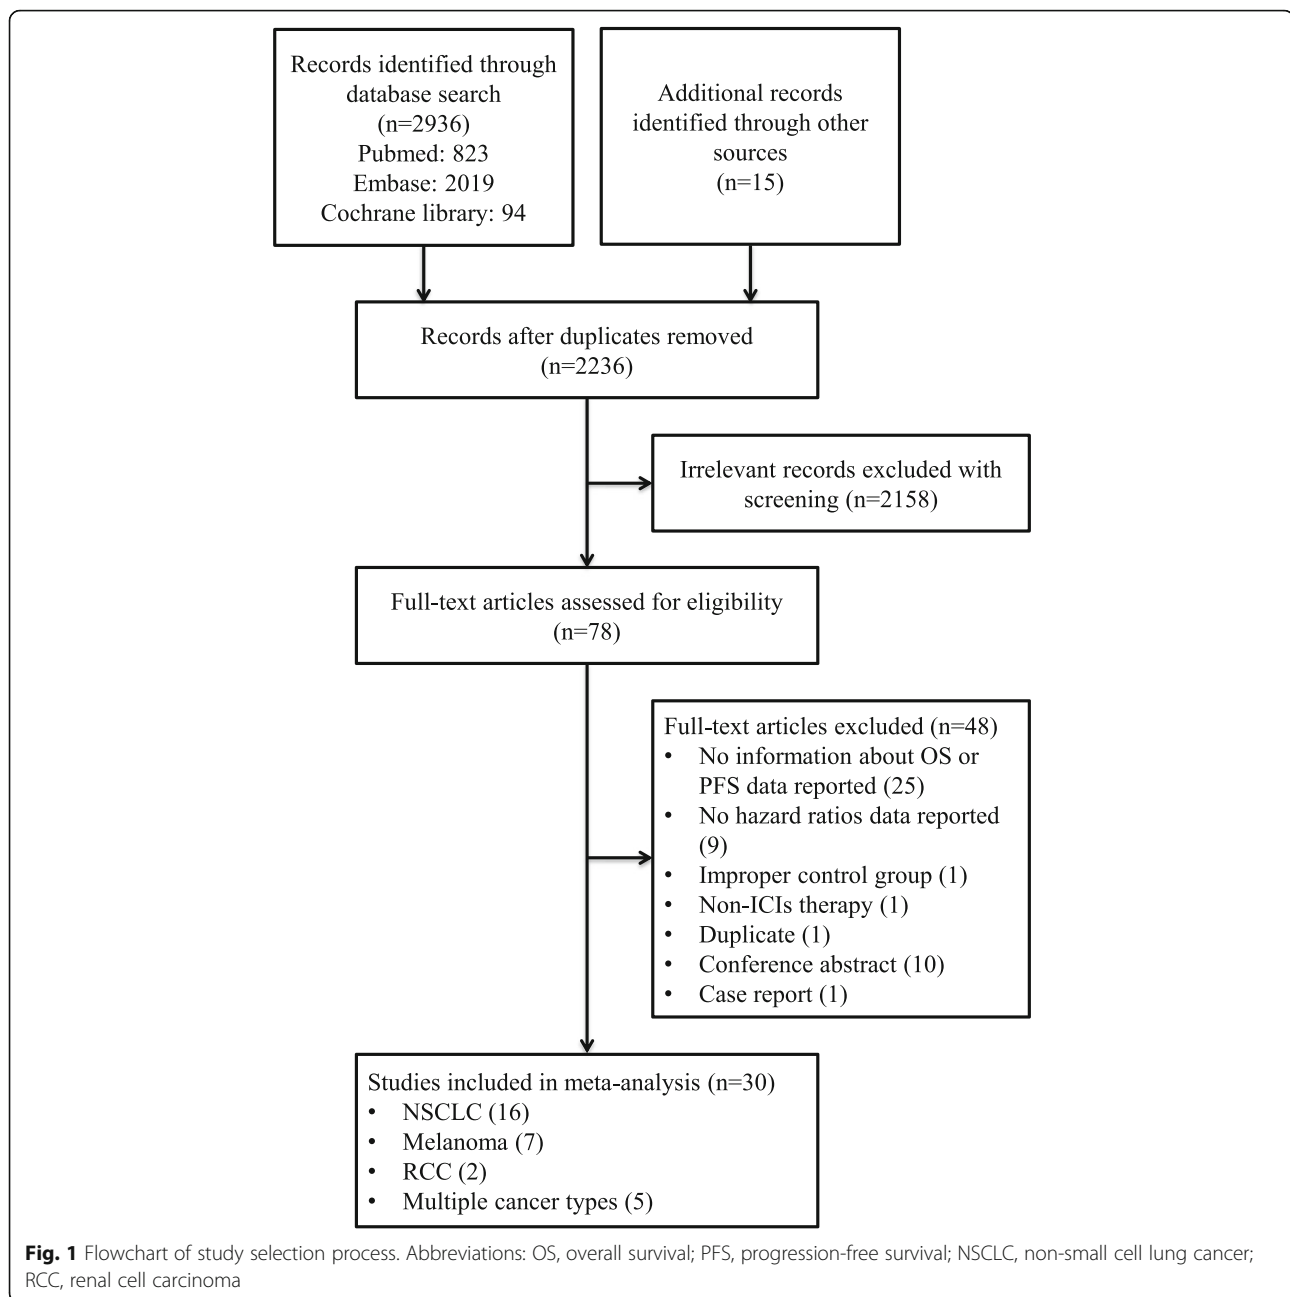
Records identified through database search (n=2936)
Pubmed: 823
Embase: 2019
Cochrane library: 94

Additional records identified through other sources (n=15)

Records after duplicates removed (n=2236)

Irrelevant records excluded with screening (n=2158)

Full-text articles assessed for eligibility (n=78)

Full-text articles excluded (n=48)
• No information about OS or PFS data reported (25)
• No hazard ratios data reported (9)
• Improper control group (1)
• Non-ICIs therapy (1)
• Duplicate (1)
• Conference abstract (10)
• Case report (1)

Studies included in meta-analysis (n=30)
• NSCLC (16)
• Melanoma (7)
• RCC (2)
• Multiple cancer types (5)

**Fig. 1** Flowchart of study selection process. Abbreviations: OS, overall survival; PFS, progression-free survival; NSCLC, non-small cell lung cancer; RCC, renal cell carcinoma